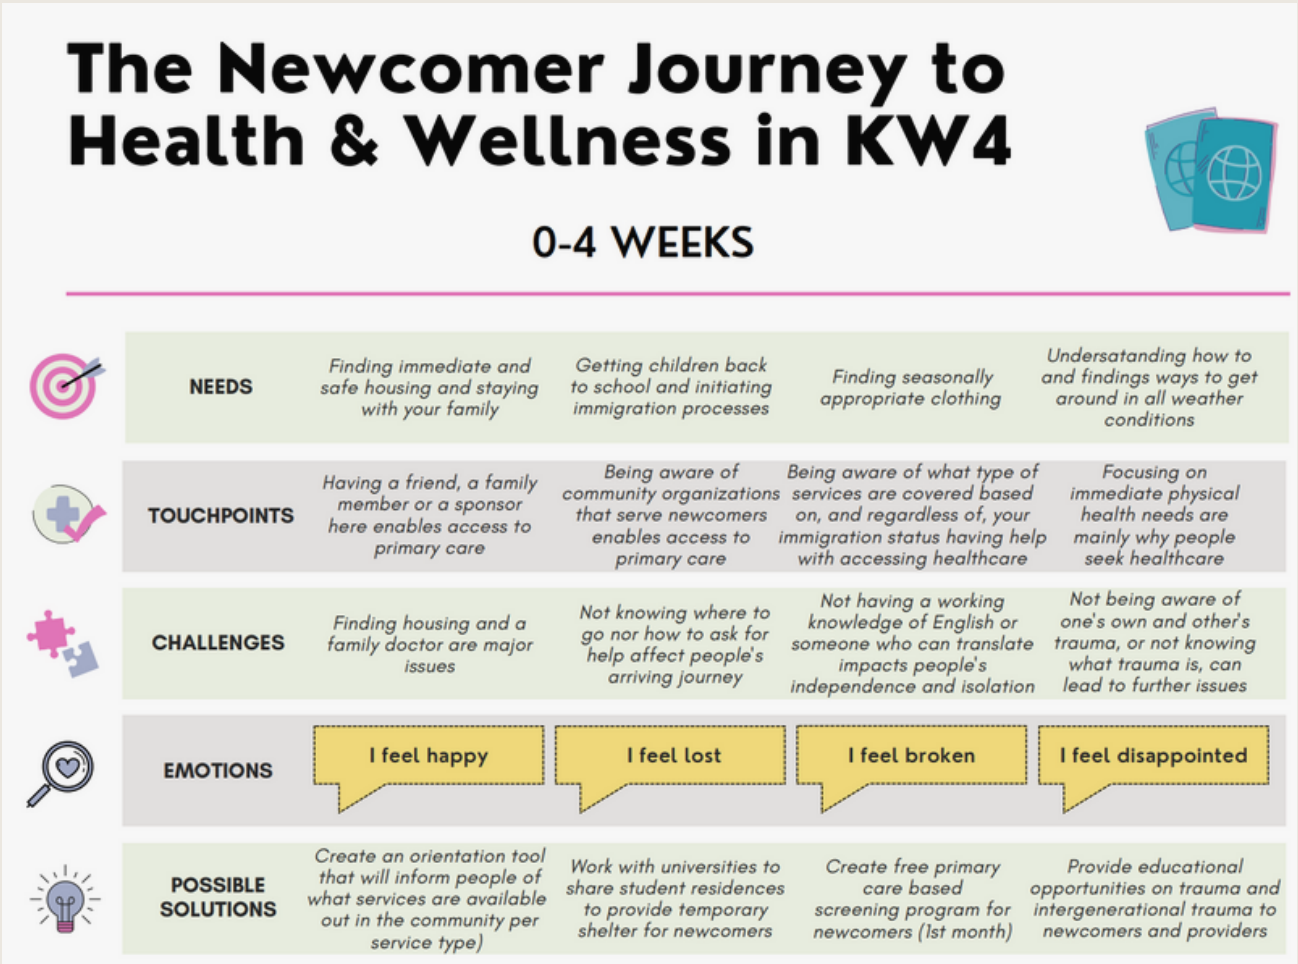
The Newcomer Journey to Health & Wellness in KW4

0-4 WEEKS

| | | | | |
|---|---|---|---|---|
| NEEDS | Finding immediate and safe housing and staying with your family | Getting children back to school and initiating immigration processes | Finding seasonally appropriate clothing | Undersatanding how to and findings ways to get around in all weather conditions |
| TOUCHPOINTS | Having a friend, a family member or a sponsor here enables access to primary care | Being aware of community organizations that serve newcomers enables access to primary care | Being aware of what type of services are covered based on, and regardless of, your immigration status having help with accessing healthcare | Focusing on immediate physical health needs are mainly why people seek healthcare |
| CHALLENGES | Finding housing and a family doctor are major issues | Not knowing where to go nor how to ask for help affect people's arriving journey | Not having a working knowledge of English or someone who can translate impacts people's independence and isolation | Not being aware of one's own and other's trauma, or not knowing what trauma is, can lead to further issues |
| EMOTIONS | I feel happy | I feel lost | I feel broken | I feel disappointed |
| POSSIBLE SOLUTIONS | Create an orientation tool that will inform people of what services are available out in the community per service type) | Work with universities to share student residences to provide temporary shelter for newcomers | Create free primary care based screening program for newcomers (1st month) | Provide educational opportunities on trauma and intergenerational trauma to newcomers and providers |